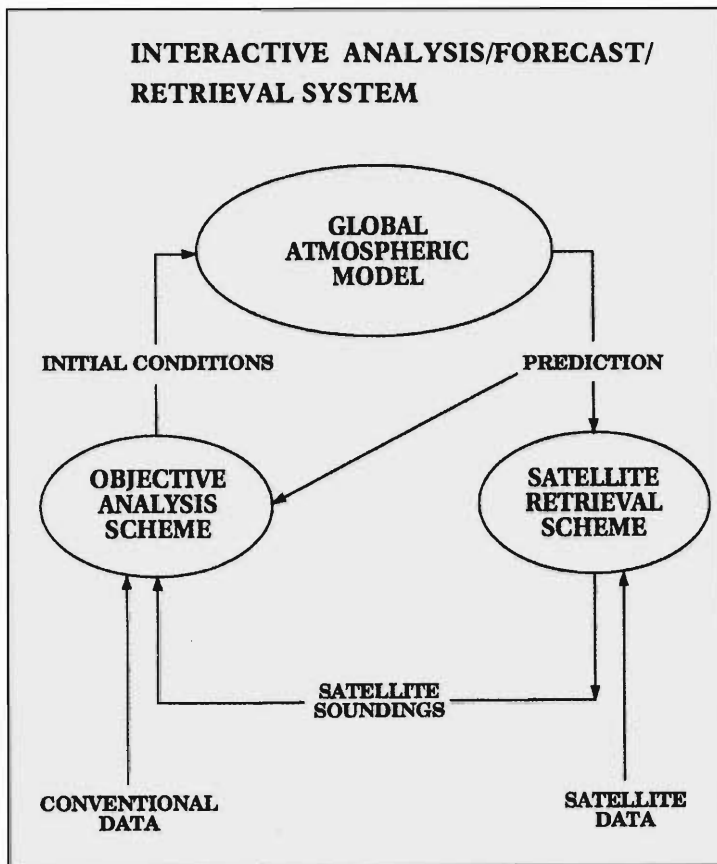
INTERACTIVE ANALYSIS/FORECAST/
RETRIEVAL SYSTEM

GLOBAL
ATMOSPHERIC
MODEL

INITIAL CONDITIONS

PREDICTION

OBJECTIVE
ANALYSIS
SCHEME

SATELLITE
RETRIEVAL
SCHEME

SATELLITE
SOUNDINGS

CONVENTIONAL
DATA

SATELLITE
DATA